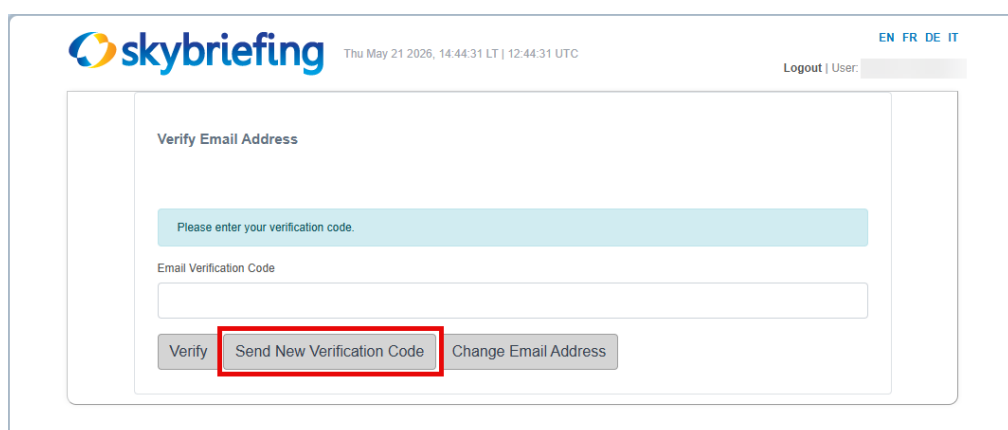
skybriefing Thu May 21 2026, 14:44:31 LT | 12:44:31 UTC

EN FR DE IT

Logout | User:

Verify Email Address

Please enter your verification code.

Email Verification Code

Verify Send New Verification Code Change Email Address